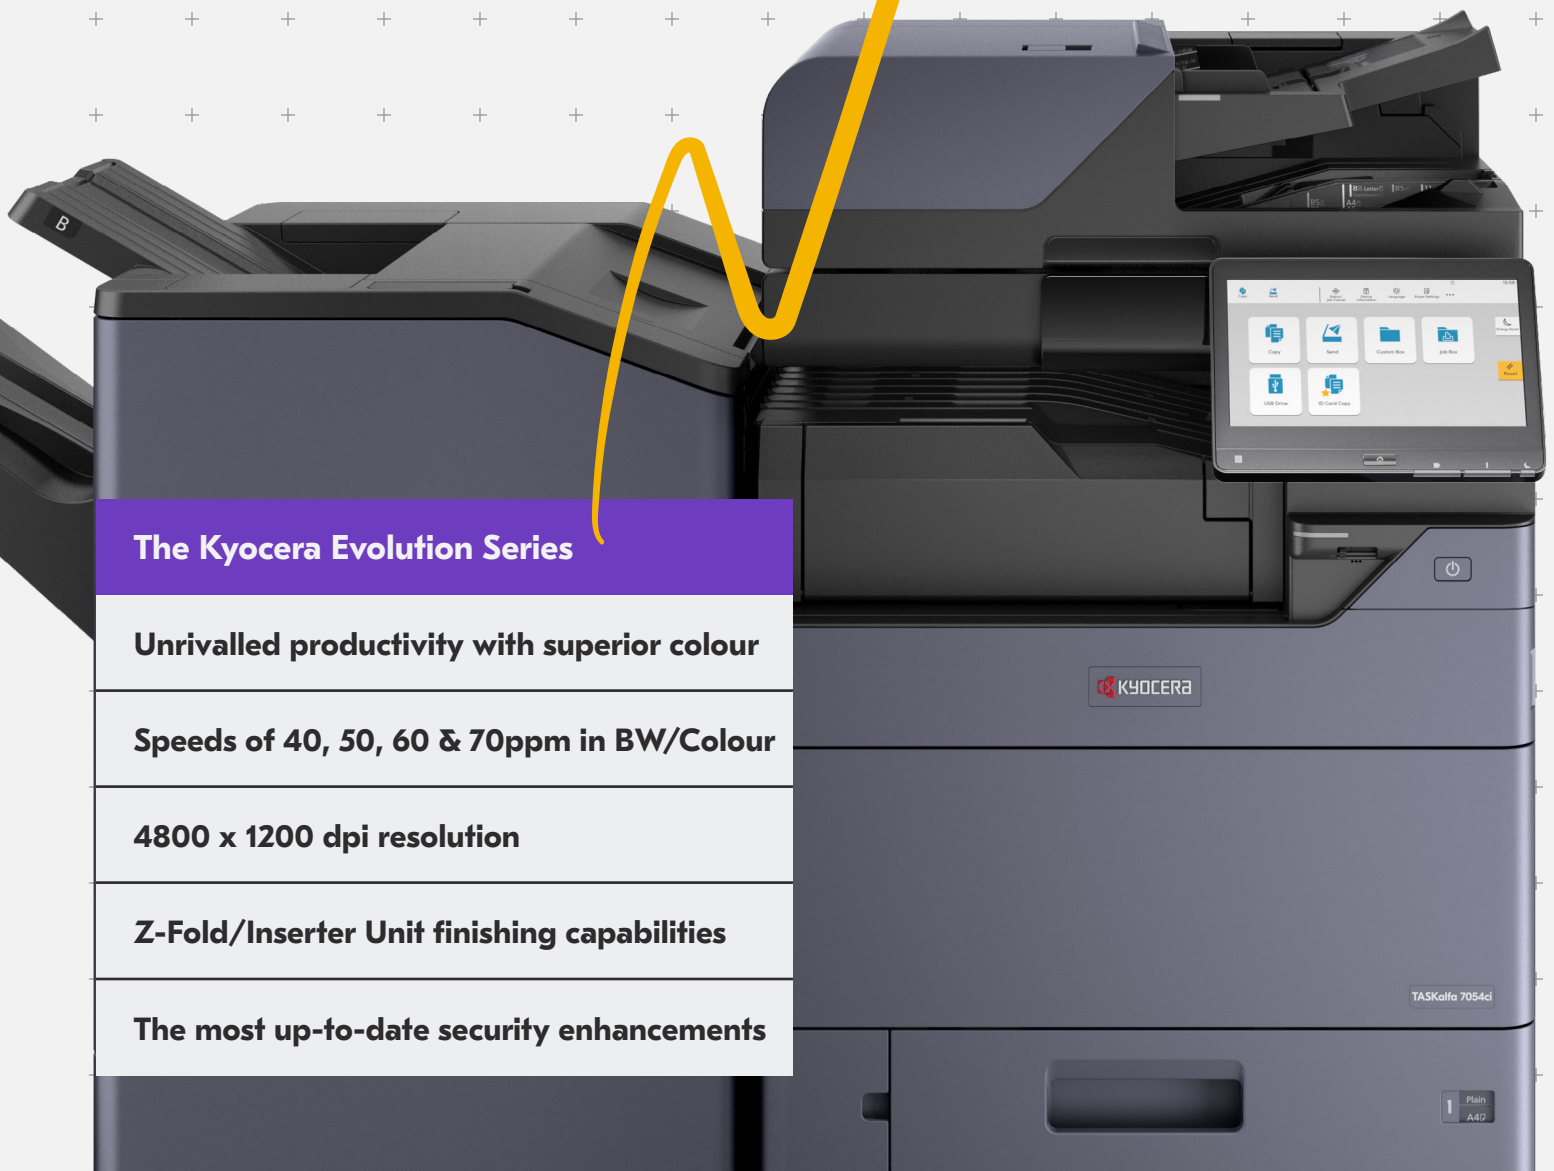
The Kyocera Evolution Series

Unrivalled productivity with superior colour

Speeds of 40, 50, 60 & 70ppm in BW/Colour

4800 x 1200 dpi resolution

Z-Fold/Inserter Unit finishing capabilities

The most up-to-date security enhancements

B

Copy

Send

Custom Box

Job Box

USB Drive

ID Card Copy

KYOCERA

TASKalfa 7054ci

1

Plain

A4